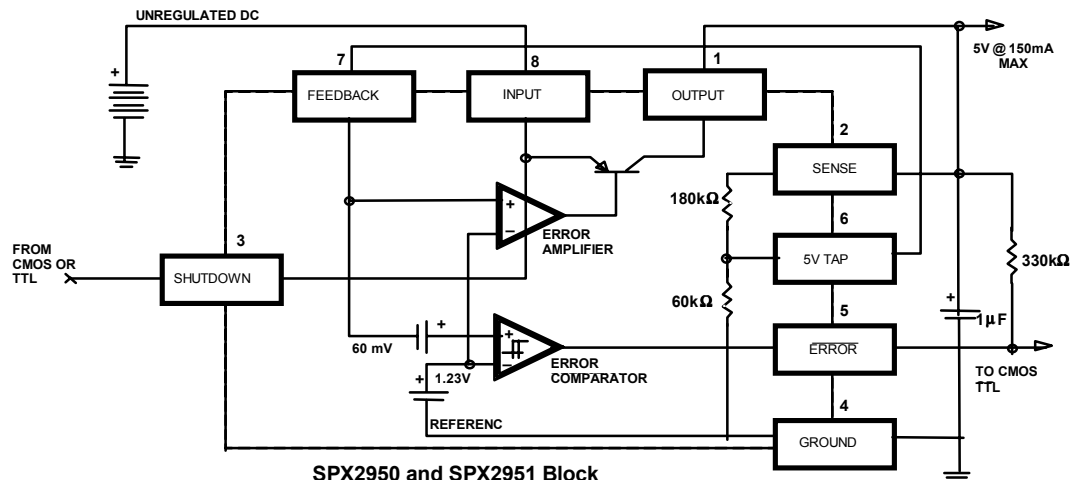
UNREGULATED DC

5V @ 150mA MAX

+

7 FEEDBACK

8 INPUT

1 OUTPUT

2 SENSE

180kΩ

6 5V TAP

+

−

ERROR AMPLIFIER

FROM CMOS OR TTL

3 SHUTDOWN

330kΩ

60kΩ

5 $\overline{\text{ERROR}}$

+

1μF

+

+

−

60 mV

ERROR COMPARATOR

TO CMOS TTL

+ 1.23V

REFERENC

4 GROUND

SPX2950 and SPX2951 Block